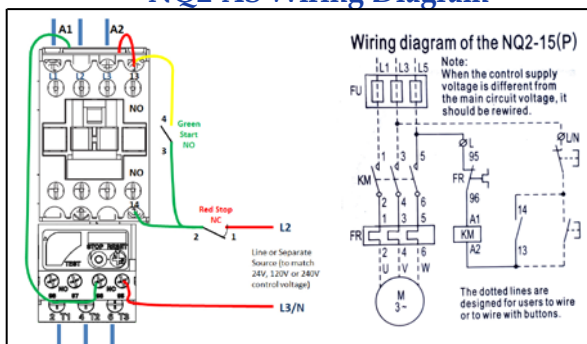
NQ2-15 Wiring Diagram

A1
A2
L1 L2 L3 13
NO
NO
4
3
Green Start NO
14
Red Stop NC
2 1
L2
Line or Separate Source (to match 24V, 120V or 240V control voltage)
TEST STOP RESET
98 97 95 96
2 T1 4 T2 6 T3
L3/N

Wiring diagram of the NQ2-15(P)

Note:
When the control supply voltage is different from the main circuit voltage, it should be rewired.

L1 L3 L5
FU
L
LN
KM
1 3 5
95
FR
96
A1
KM
A2
2 4 6
1 3 5
FR
2 4 6
U V W
14
13
M 3~

The dotted lines are designed for users to wire or to wire with buttons.